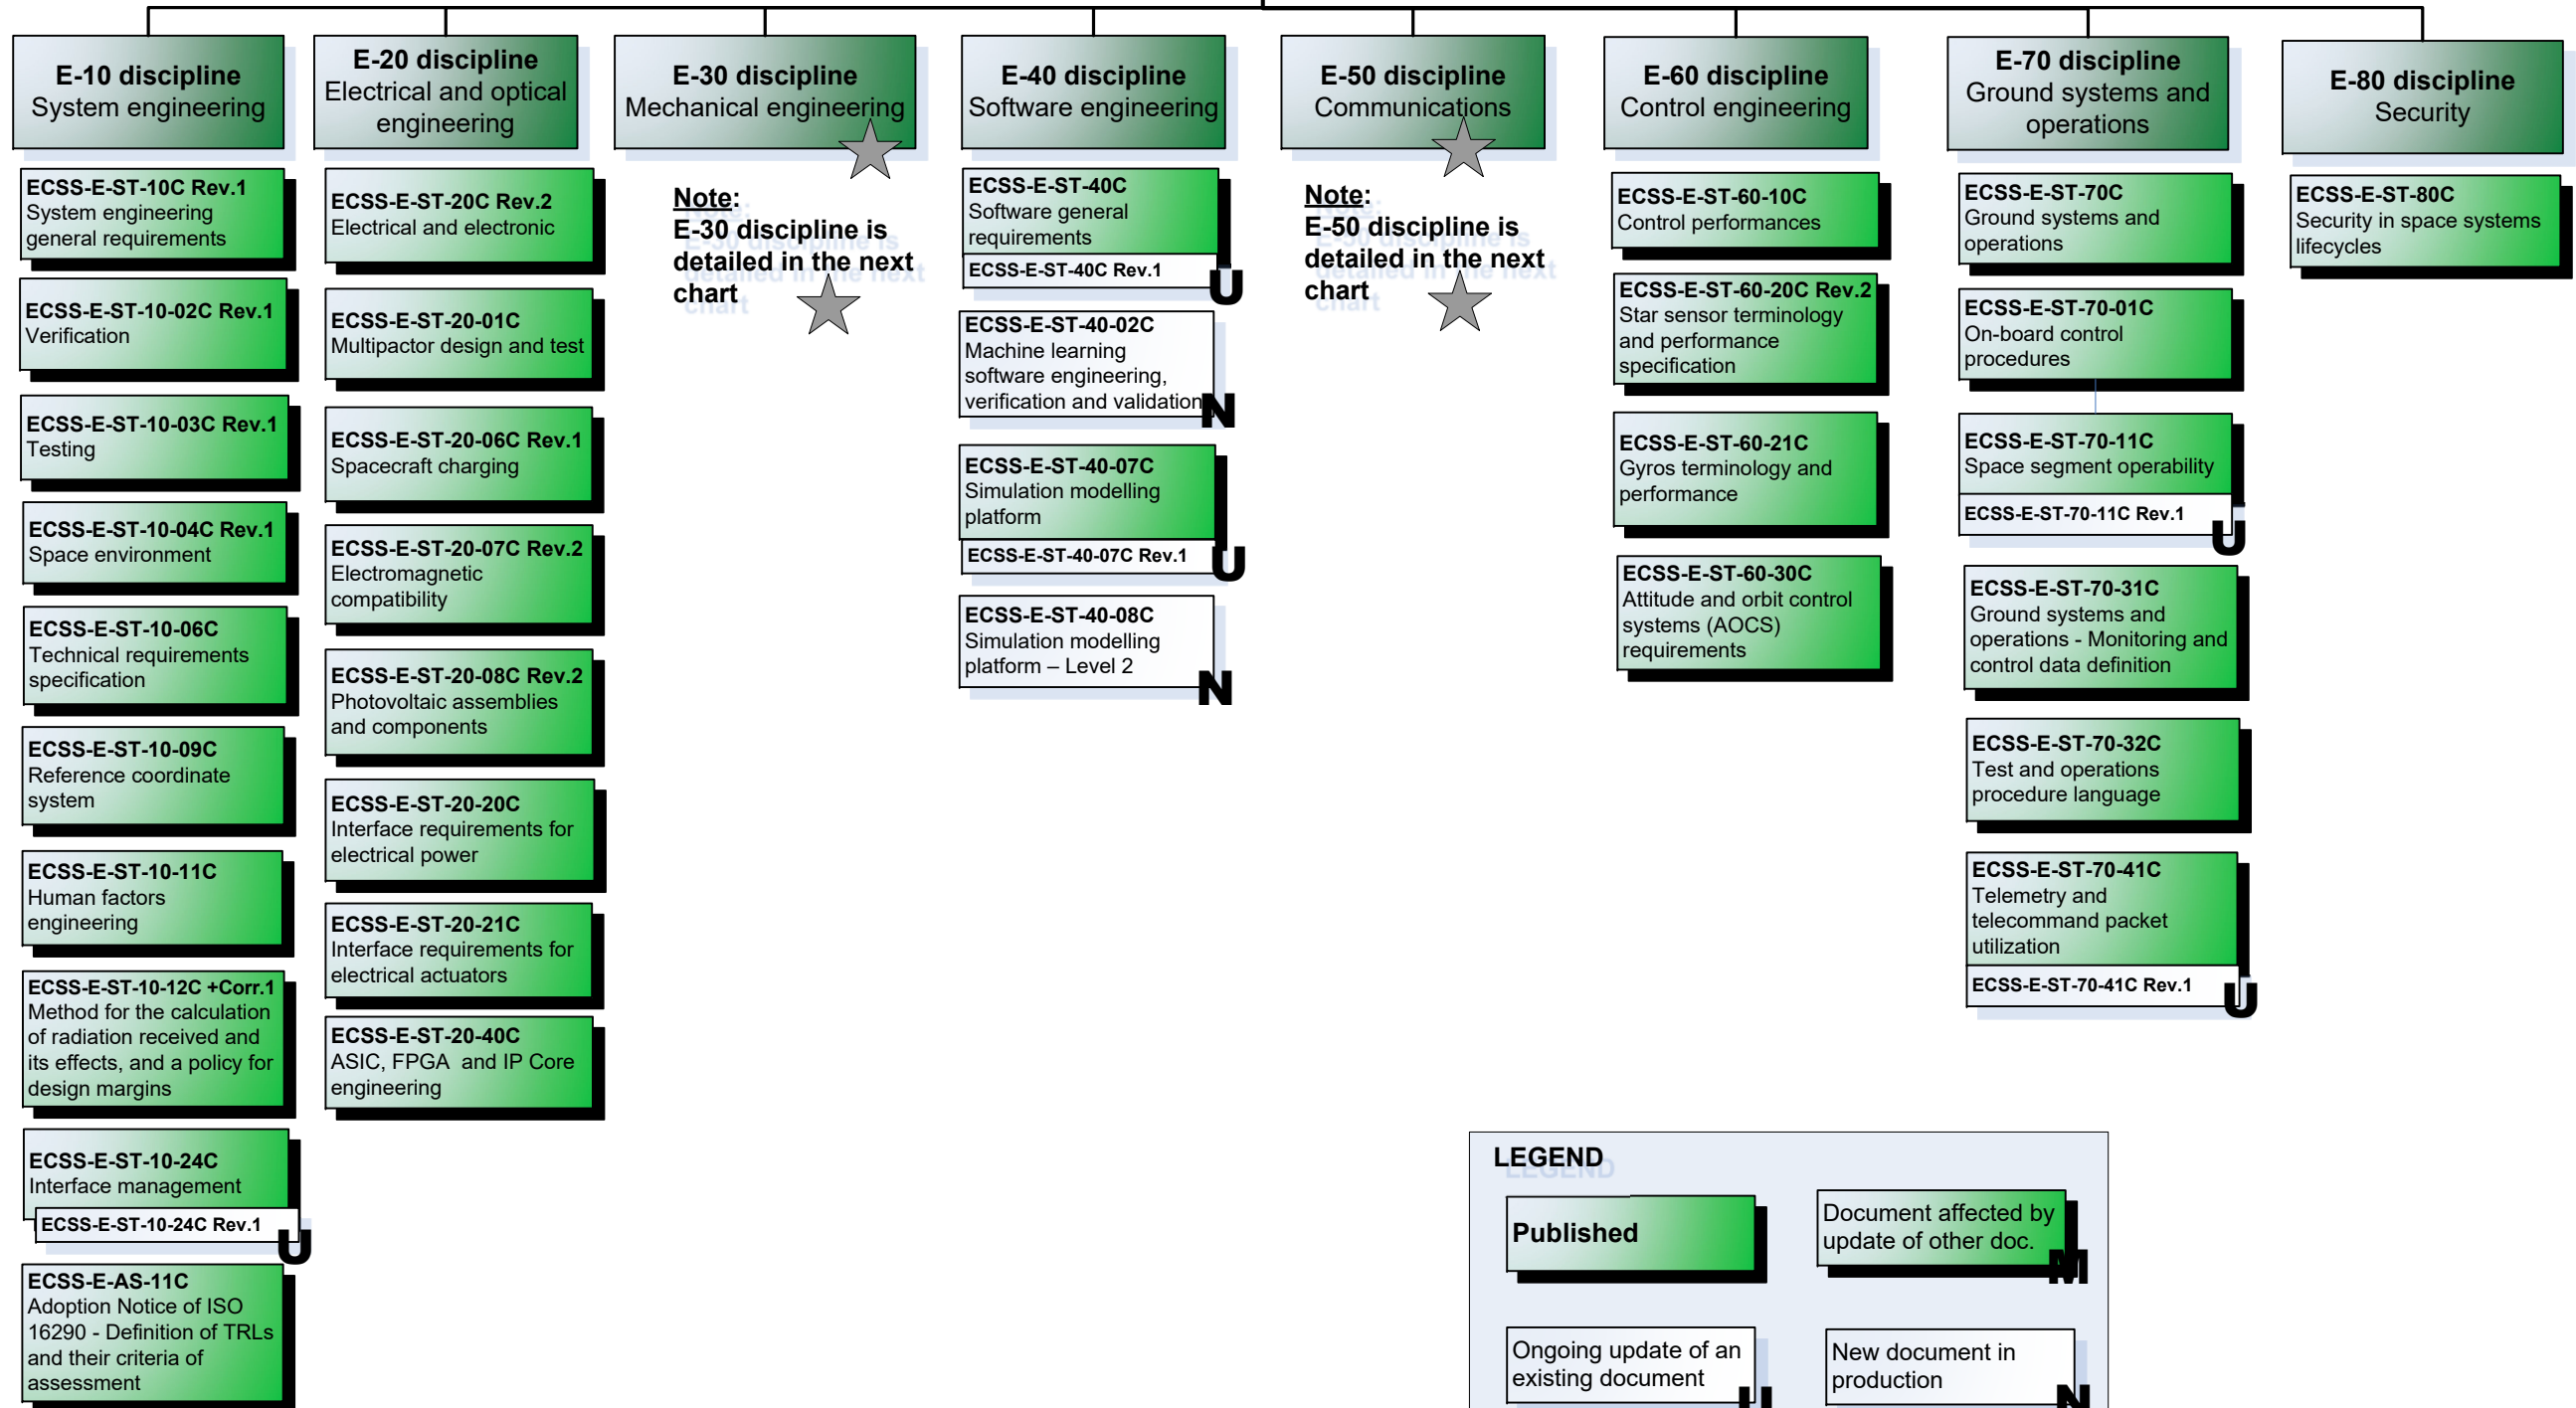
E-10 discipline
System engineering

ECSS-E-ST-10C Rev.1
System engineering general requirements

ECSS-E-ST-10-02C Rev.1
Verification

ECSS-E-ST-10-03C Rev.1
Testing

ECSS-E-ST-10-04C Rev.1
Space environment

ECSS-E-ST-10-06C
Technical requirements specification

ECSS-E-ST-10-09C
Reference coordinate system

ECSS-E-ST-10-11C
Human factors engineering

ECSS-E-ST-10-12C +Corr.1
Method for the calculation of radiation received and its effects, and a policy for design margins

ECSS-E-ST-10-24C
Interface management

ECSS-E-ST-10-24C Rev.1
U

ECSS-E-AS-11C
Adoption Notice of ISO 16290 - Definition of TRLs and their criteria of assessment

E-20 discipline
Electrical and optical engineering

ECSS-E-ST-20C Rev.2
Electrical and electronic

ECSS-E-ST-20-01C
Multipactor design and test

ECSS-E-ST-20-06C Rev.1
Spacecraft charging

ECSS-E-ST-20-07C Rev.2
Electromagnetic compatibility

ECSS-E-ST-20-08C Rev.2
Photovoltaic assemblies and components

ECSS-E-ST-20-20C
Interface requirements for electrical power

ECSS-E-ST-20-21C
Interface requirements for electrical actuators

ECSS-E-ST-20-40C
ASIC, FPGA and IP Core engineering

E-30 discipline
Mechanical engineering

Note:
E-30 discipline is detailed in the next chart

E-40 discipline
Software engineering

ECSS-E-ST-40C
Software general requirements

ECSS-E-ST-40C Rev.1
U

ECSS-E-ST-40-02C
Machine learning software engineering, verification and validation
N

ECSS-E-ST-40-07C
Simulation modelling platform

ECSS-E-ST-40-07C Rev.1
U

ECSS-E-ST-40-08C
Simulation modelling platform – Level 2
N

E-50 discipline
Communications

Note:
E-50 discipline is detailed in the next chart

E-60 discipline
Control engineering

ECSS-E-ST-60-10C
Control performances

ECSS-E-ST-60-20C Rev.2
Star sensor terminology and performance specification

ECSS-E-ST-60-21C
Gyros terminology and performance

ECSS-E-ST-60-30C
Attitude and orbit control systems (AOCS) requirements

E-70 discipline
Ground systems and operations

ECSS-E-ST-70C
Ground systems and operations

ECSS-E-ST-70-01C
On-board control procedures

ECSS-E-ST-70-11C
Space segment operability

ECSS-E-ST-70-11C Rev.1
U

ECSS-E-ST-70-31C
Ground systems and operations - Monitoring and control data definition

ECSS-E-ST-70-32C
Test and operations procedure language

ECSS-E-ST-70-41C
Telemetry and telecommand packet utilization

ECSS-E-ST-70-41C Rev.1
U

E-80 discipline
Security

ECSS-E-ST-80C
Security in space systems lifecycles

LEGEND
Published
Document affected by update of other doc.
M
Ongoing update of an existing document
U
New document in production
N